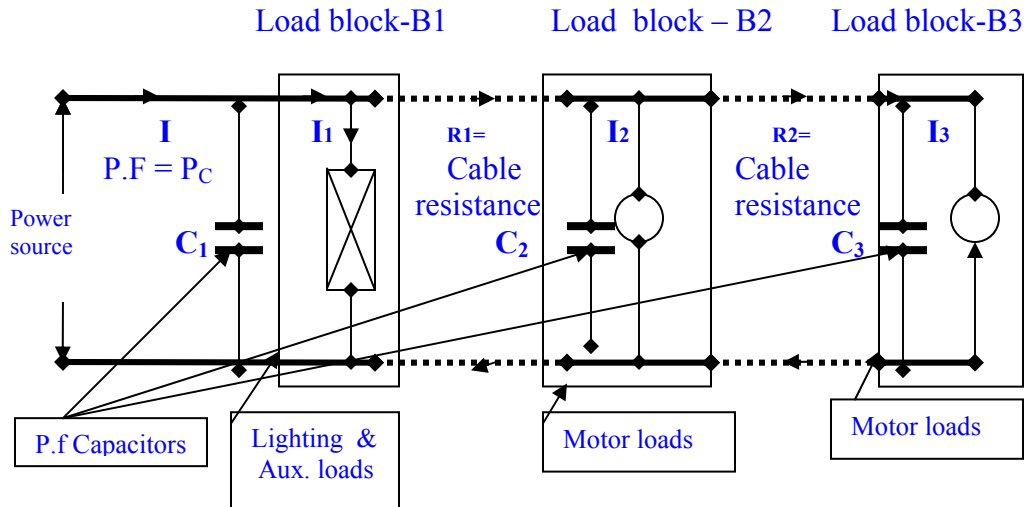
Load block-B1

Load block – B2

Load block-B3

I

P.F = $P_C$

$I_1$

R1=

Cable resistance

$I_2$

R2=

Cable resistance

$I_3$

Power source

$C_1$

$C_2$

$C_3$

P.f Capacitors

Lighting & Aux. loads

Motor loads

Motor loads